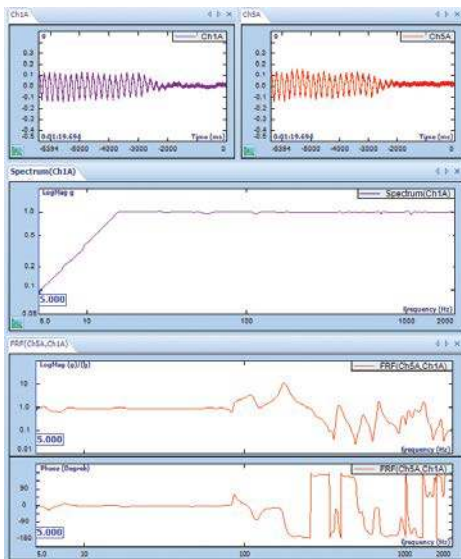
Ch1A

g

Ch1A

0.3
0.2
0.1
0.0
-0.1
-0.2
-0.3
-0.4
-0.5

0:01:19.694

Time (ms)

-6394 -5000 -4000 -3000 -2000 0

Ch5A

g

Ch5A

0.3
0.2
0.1
0.0
-0.1
-0.2
-0.3
-0.4
-0.5

0:01:19.694

Time (ms)

-6394 -5000 -4000 -3000 -2000 0

Spectrum(Ch1A)

LogMag g

Spectrum(Ch1A)

1.0
0.5
0.2
0.1
0.05

5.000

Frequency (Hz)

5.0 10 100 1000 2000

FRF(Ch5A,Ch1A)

LogMag (g)/(g)

FRF(Ch5A,Ch1A)

10.0
1.0
0.1
0.01

5.000

Phase (Degree)

FRF(Ch5A,Ch1A)

90
0
-90
-180

5.000

Frequency (Hz)

5.0 10 100 1000 2000